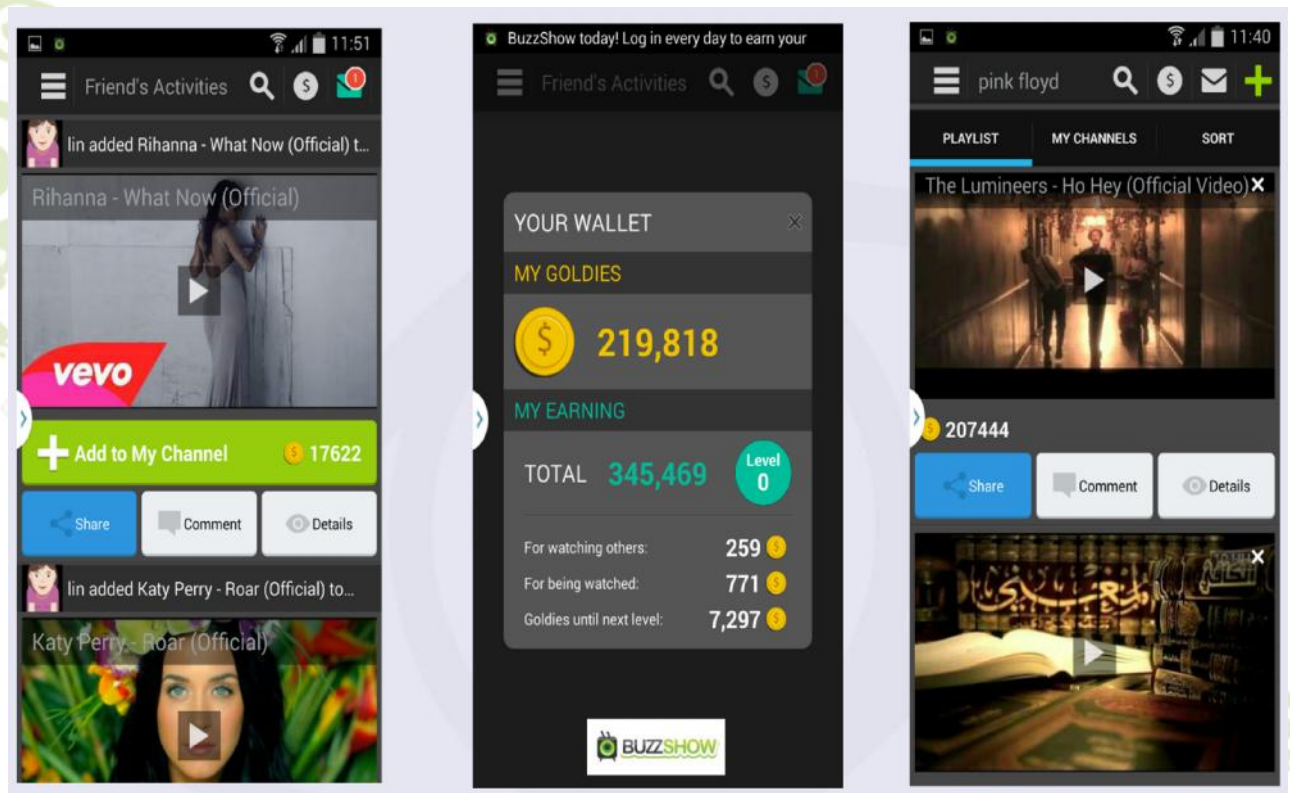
11:51

Friend's Activities

lin added Rihanna - What Now (Official) t...

Rihanna - What Now (Official)

vevo

Add to My Channel 17622

Share Comment Details

lin added Katy Perry - Roar (Official) to...

Katy Perry - Roar (Official)

BuzzShow today! Log in every day to earn your

Friend's Activities

YOUR WALLET

MY GOLDIES

219,818

MY EARNING

TOTAL 345,469

Level 0

For watching others: 259

For being watched: 771

Goldies until next level: 7,297

BUZZSHOW

11:40

pink floyd

PLAYLIST MY CHANNELS SORT

The Lumineers - Ho Hey (Official Video)

207444

Share Comment Details